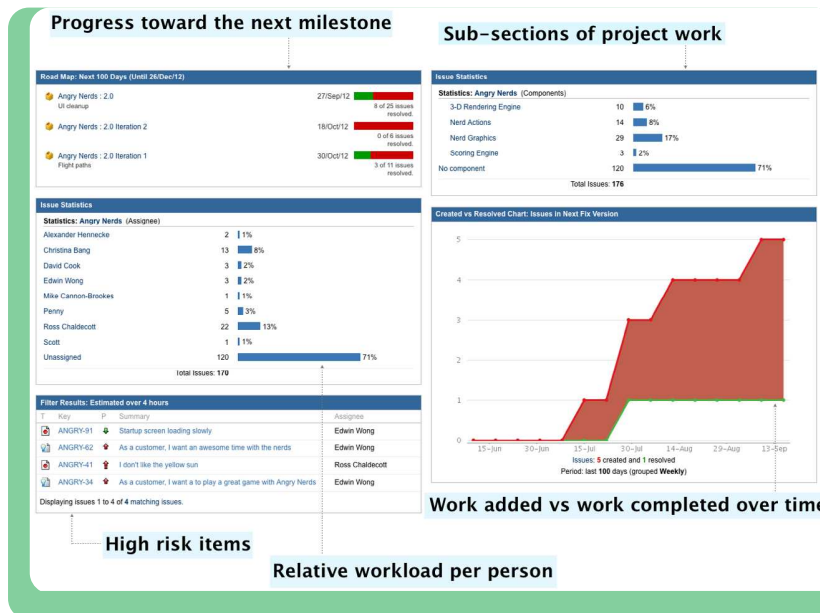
Progress toward the next milestone

Sub-sections of project work

Road Map: Next 100 Days (Until 26/Dec/12)

Angry Nerds : 2.0
UI cleanup
27/Sep/12
8 of 25 issues resolved.

Angry Nerds : 2.0 Iteration 2
18/Oct/12
0 of 6 issues resolved.

Angry Nerds : 2.0 Iteration 1
Flight paths
30/Oct/12
3 of 11 issues resolved.

Issue Statistics

Statistics: Angry Nerds (Components)

| | | |
|---|---|---|
| 3-D Rendering Engine | 10 | 6% |
| Nerd Actions | 14 | 8% |
| Nerd Graphics | 29 | 17% |
| Scoring Engine | 3 | 2% |
| No component | 120 | 71% |

Total Issues: 176

Issue Statistics

Statistics: Angry Nerds (Assignee)

| | | |
|---|---|---|
| Alexander Hennecke | 2 | 1% |
| Christina Bang | 13 | 8% |
| David Cook | 3 | 2% |
| Edwin Wong | 3 | 2% |
| Mike Cannon-Brookes | 1 | 1% |
| Penny | 5 | 3% |
| Ross Chaldecott | 22 | 13% |
| Scott | 1 | 1% |
| Unassigned | 120 | 71% |

Total Issues: 170

Created vs Resolved Chart: Issues in Next Fix Version

5
4
3
2
1
0
15-Jun 30-Jun 15-Jul 30-Jul 14-Aug 29-Aug 13-Sep

Issues: 5 created and 1 resolved
Period: last 100 days (grouped Weekly)

Filter Results: Estimated over 4 hours

| T | Key | P | Summary | Assignee |
|---|---|---|---|---|
| | ANGRY-91 | | Startup screen loading slowly | Edwin Wong |
| | ANGRY-62 | | As a customer, I want an awesome time with the nerds | Edwin Wong |
| | ANGRY-41 | | I don't like the yellow sun | Ross Chaldecott |
| | ANGRY-34 | | As a customer, I want a to play a great game with Angry Nerds | Edwin Wong |

Displaying issues 1 to 4 of 4 matching issues.

Work added vs work completed over time

High risk items

Relative workload per person